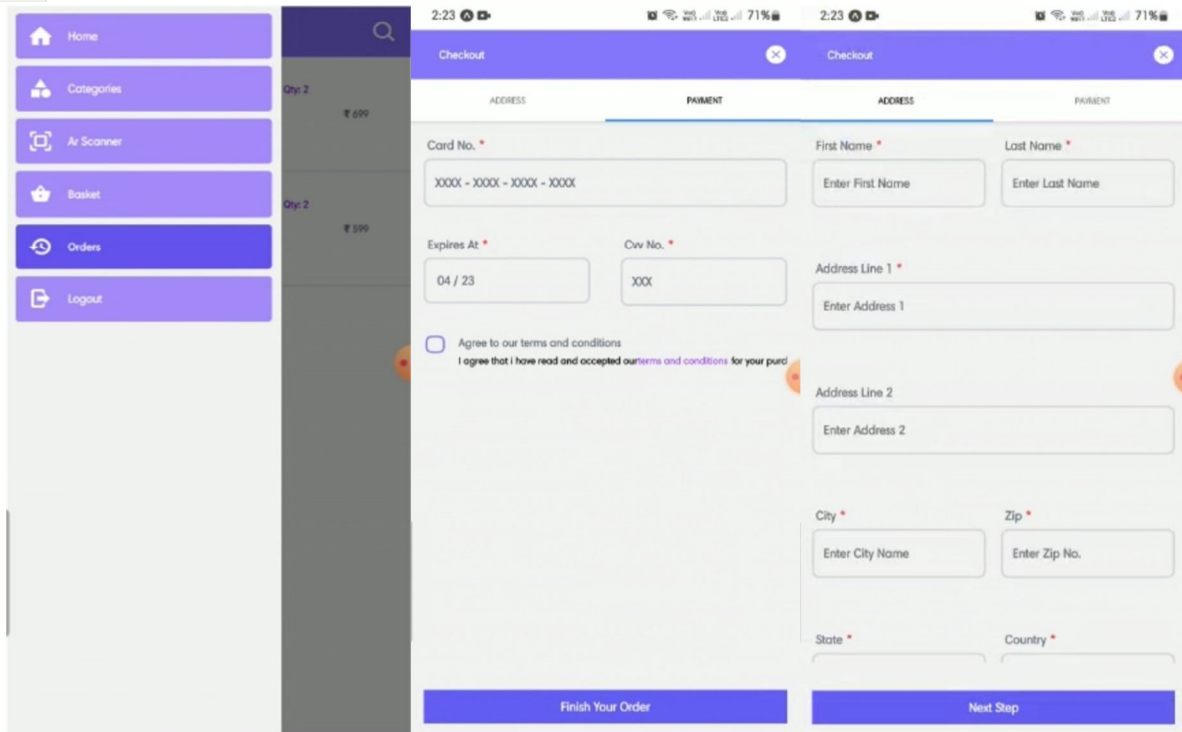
Home

Categories

Ar Scanner

Basket

Orders

Logout

Qty: 2
₹ 699

Qty: 2
₹ 599

2:23 71%

Checkout

ADDRESS PAYMENT

Card No. *
XXXX - XXXX - XXXX - XXXX

Expires At *
04 / 23

Cvv No. *
XXX

Agree to our terms and conditions
I agree that i have read and accepted ourterms and conditions for your purc

Finish Your Order

2:23 71%

Checkout

ADDRESS PAYMENT

First Name *
Enter First Name

Last Name *
Enter Last Name

Address Line 1 *
Enter Address 1

Address Line 2
Enter Address 2

City *
Enter City Name

Zip *
Enter Zip No.

State *

Country *

Next Step